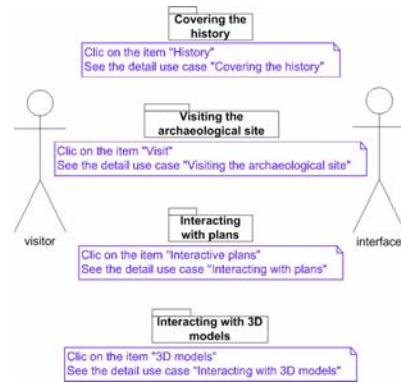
Covering the history

Clic on the item "History"
See the detail use case "Covering the history"

Visiting the archaeological site

Clic on the item "Visit"
See the detail use case "Visiting the archaeological site"

visitor

interface

Interacting with plans

Clic on the item "Interactive plans"
See the detail use case "Interacting with plans"

Interacting with 3D models

Clic on the item "3D models"
See the detail use case "Interacting with 3D models"